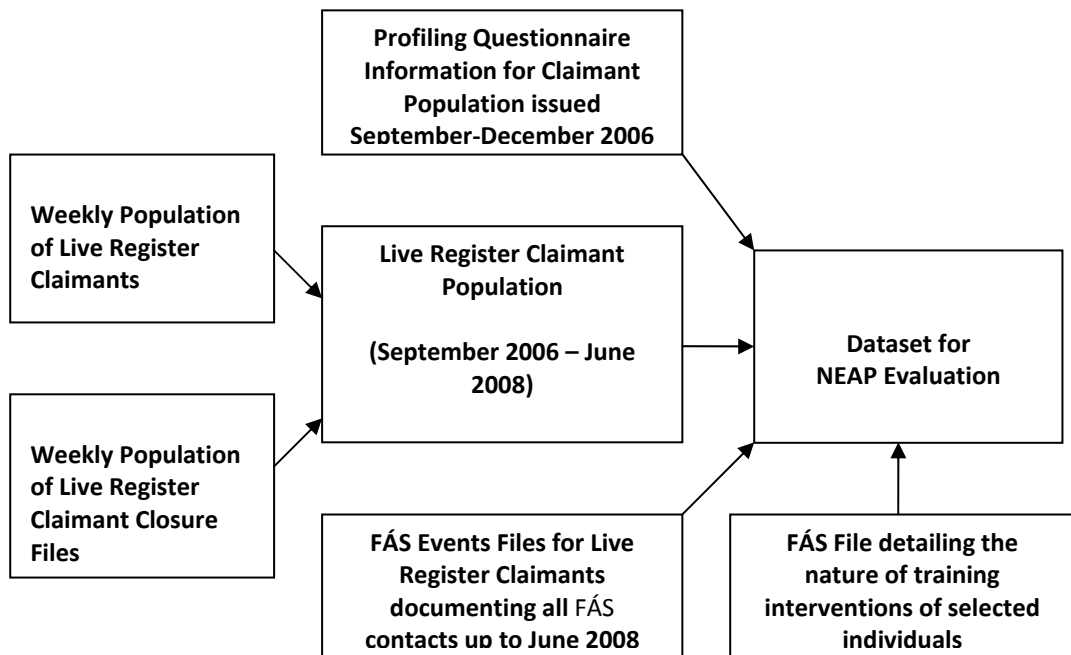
Profiling Questionnaire Information for Claimant Population issued September-December 2006

Weekly Population of Live Register Claimants

Live Register Claimant Population

(September 2006 – June 2008)

Dataset for NEAP Evaluation

Weekly Population of Live Register Claimant Closure Files

FÁS Events Files for Live Register Claimants documenting all FÁS contacts up to June 2008

FÁS File detailing the nature of training interventions of selected individuals